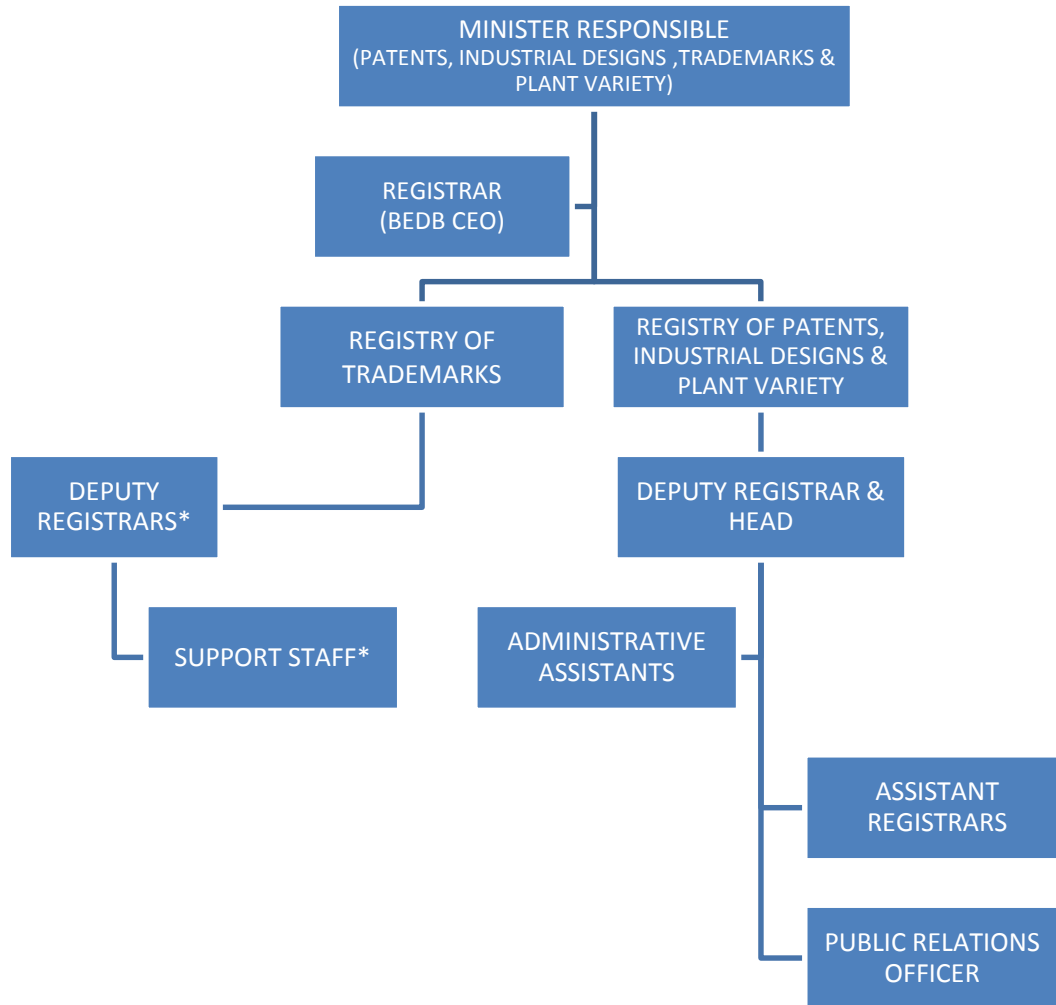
MINISTER RESPONSIBLE
(PATENTS, INDUSTRIAL DESIGNS ,TRADEMARKS & PLANT VARIETY)

REGISTRAR
(BEDB CEO)

REGISTRY OF TRADEMARKS

REGISTRY OF PATENTS, INDUSTRIAL DESIGNS & PLANT VARIETY

DEPUTY REGISTRARS*

SUPPORT STAFF*

DEPUTY REGISTRAR & HEAD

ADMINISTRATIVE ASSISTANTS

ASSISTANT REGISTRARS

PUBLIC RELATIONS OFFICER